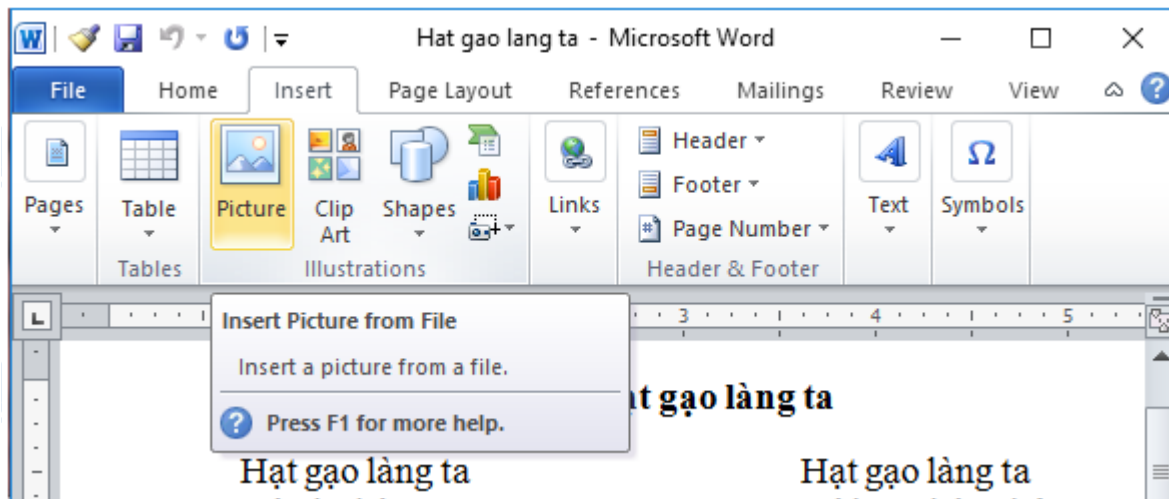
Hat gao lang ta - Microsoft Word

File Home Insert Page Layout References Mailings Review View

Pages Table Picture Clip Art Shapes Links Header Footer Page Number Text Symbols

Tables Illustrations Header & Footer

· 3 · · · 4 · · · 5 · ·

Insert Picture from File

Insert a picture from a file.

Press F1 for more help.

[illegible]t gạo làng ta

Hạt gạo làng ta

Hạt gạo làng ta